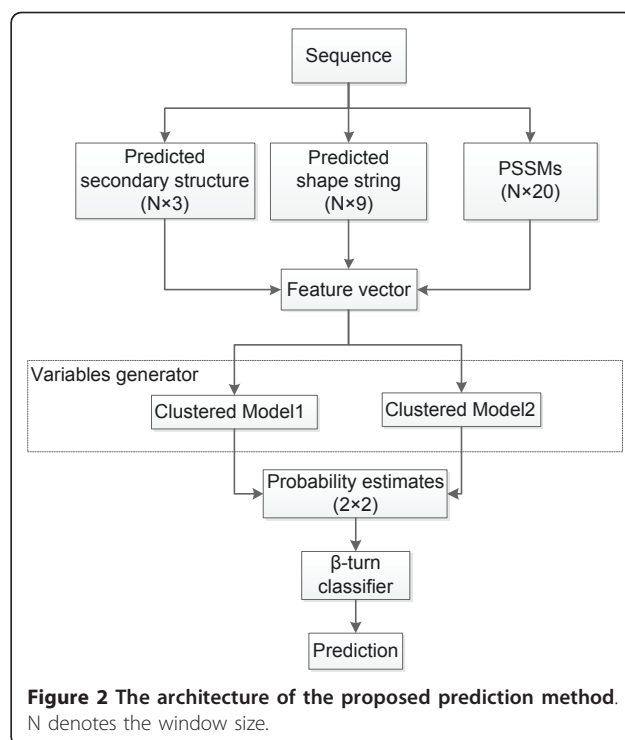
Sequence

Predicted secondary structure (N×3)

Predicted shape string (N×9)

PSSMs (N×20)

Feature vector

Variables generator

Clustered Model1

Clustered Model2

Probability estimates (2×2)

β-turn classifier

Prediction

**Figure 2 The architecture of the proposed prediction method**. N denotes the window size.